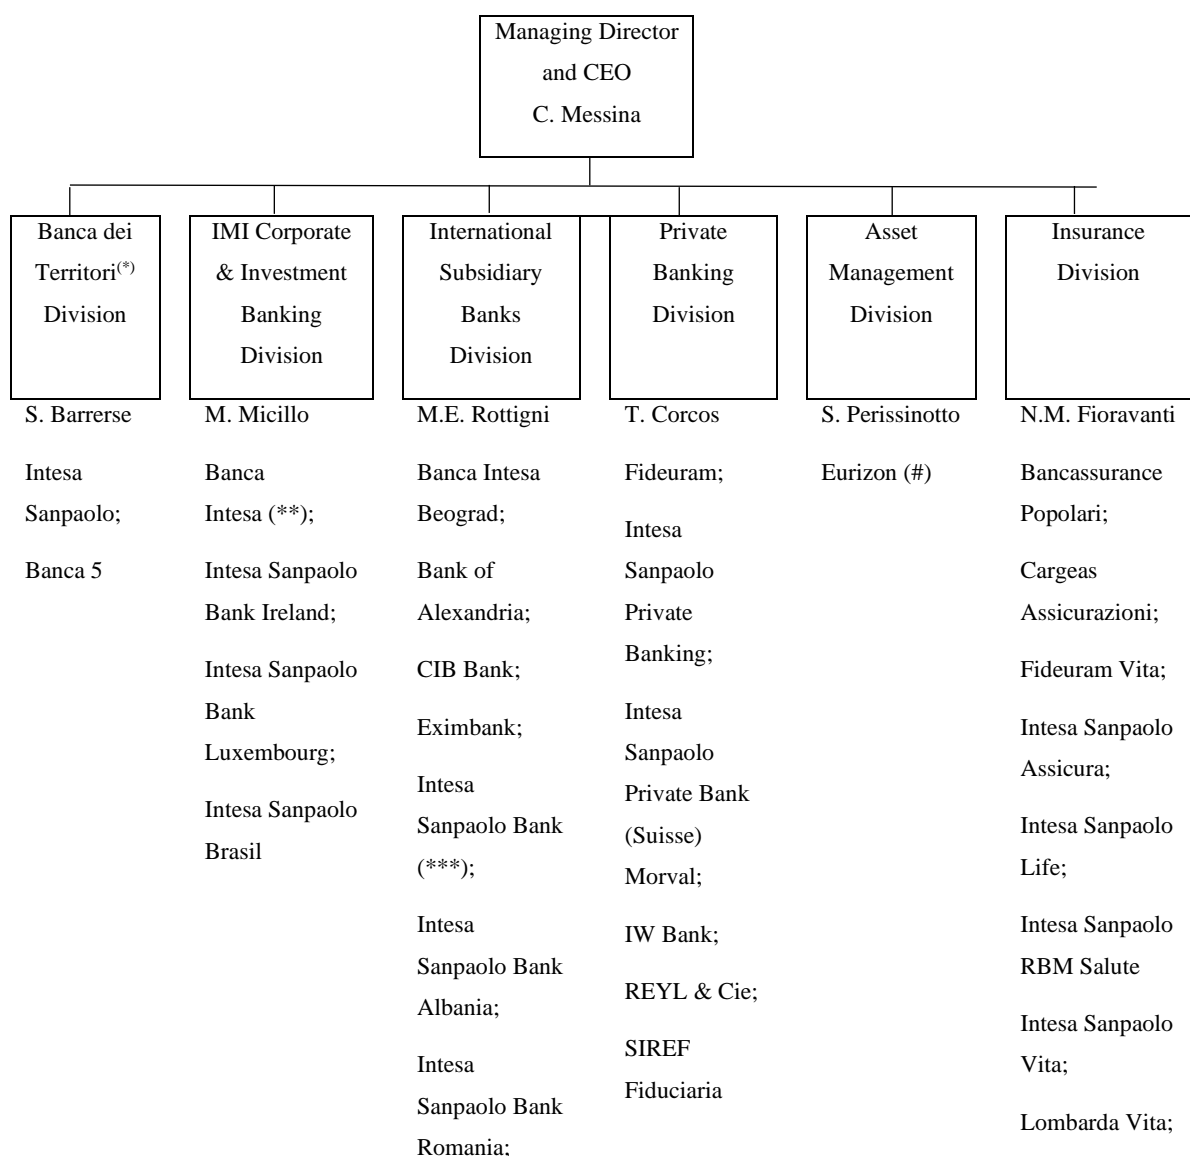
Managing Director and CEO C. Messina

Banca dei Territori$^{(*)}$ Division

S. Barrerse

Intesa Sanpaolo;

Banca 5

IMI Corporate & Investment Banking Division

M. Micillo

Banca Intesa (**);

Intesa Sanpaolo Bank Ireland;

Intesa Sanpaolo Bank Luxembourg;

Intesa Sanpaolo Brasil

International Subsidiary Banks Division

M.E. Rottigni

Banca Intesa Beograd;

Bank of Alexandria;

CIB Bank;

Eximbank;

Intesa Sanpaolo Bank (***);

Intesa Sanpaolo Bank Albania;

Intesa Sanpaolo Bank Romania;

Private Banking Division

T. Corcos

Fideuram;

Intesa Sanpaolo Private Banking;

Intesa Sanpaolo Private Bank (Suisse) Morval;

IW Bank;

REYL & Cie;

SIREF Fiduciaria

Asset Management Division

S. Perissinotto

Eurizon (#)

Insurance Division

N.M. Fioravanti

Bancassurance Popolari;

Cargeas Assicurazioni;

Fideuram Vita;

Intesa Sanpaolo Assicura;

Intesa Sanpaolo Life;

Intesa Sanpaolo RBM Salute

Intesa Sanpaolo Vita;

Lombarda Vita;